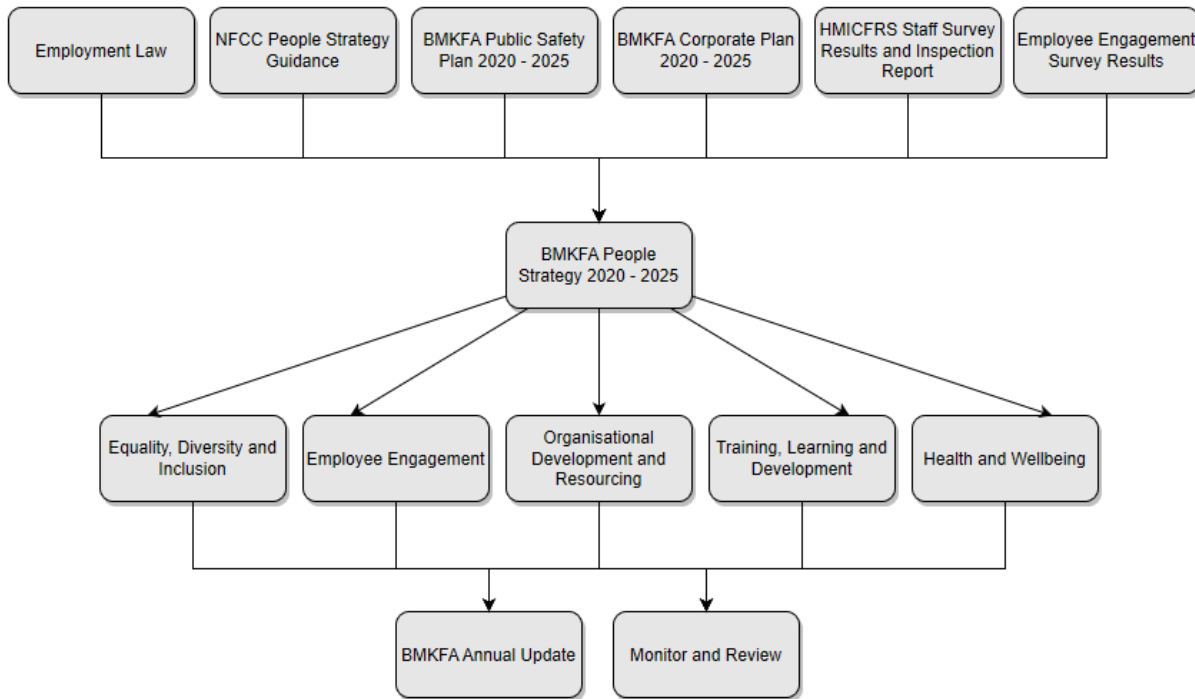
Employment Law

NFCC People Strategy Guidance

BMKFA Public Safety Plan 2020 - 2025

BMKFA Corporate Plan 2020 - 2025

HMICFRS Staff Survey Results and Inspection Report

Employee Engagement Survey Results

BMKFA People Strategy 2020 - 2025

Equality, Diversity and Inclusion

Employee Engagement

Organisational Development and Resourcing

Training, Learning and Development

Health and Wellbeing

BMKFA Annual Update

Monitor and Review